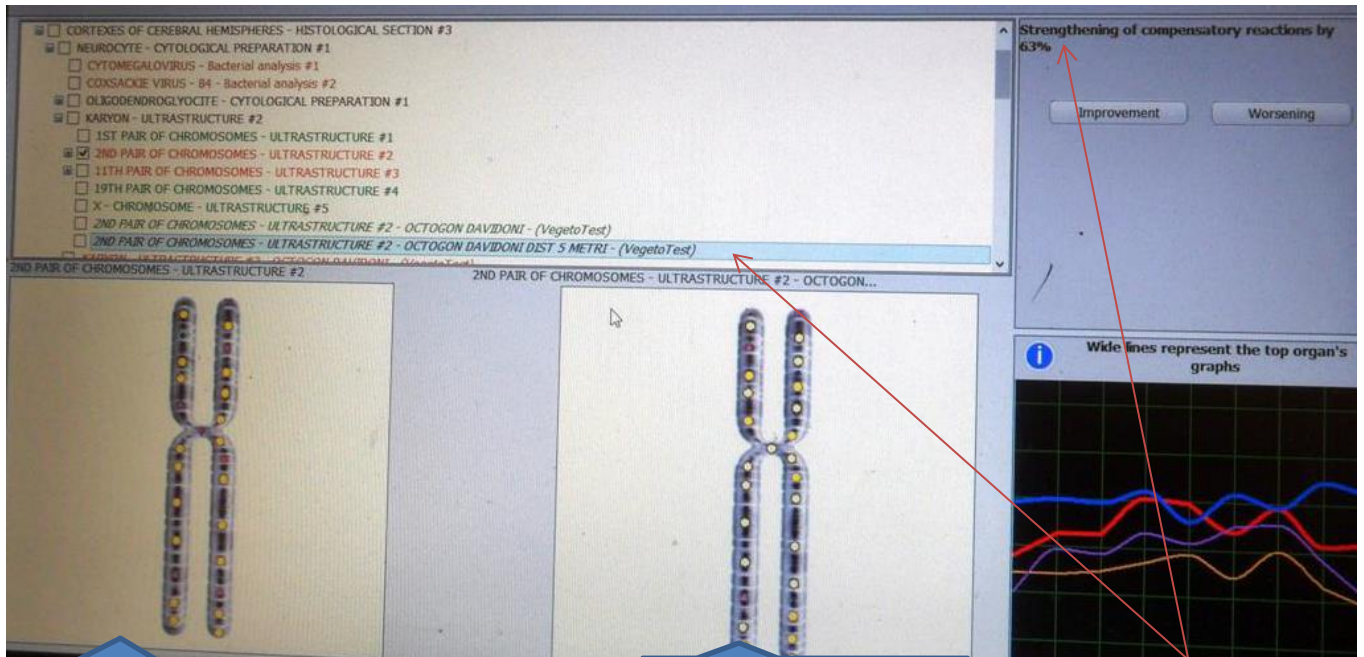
CORTEXES OF CEREBRAL HEMISPHERES - HISTOLOGICAL SECTION #3
NEUROCYTE - CYTOLOGICAL PREPARATION #1
CYTOMEGALOVIRUS - Bacterial analysis #1
COXSACKIE VIRUS - B4 - Bacterial analysis #2
OLIGODENDROGLYOCITE - CYTOLOGICAL PREPARATION #1
KARYON - ULTRASTRUCTURE #2
1ST PAIR OF CHROMOSOMES - ULTRASTRUCTURE #1
2ND PAIR OF CHROMOSOMES - ULTRASTRUCTURE #2
11TH PAIR OF CHROMOSOMES - ULTRASTRUCTURE #3
19TH PAIR OF CHROMOSOMES - ULTRASTRUCTURE #4
X - CHROMOSOME - ULTRASTRUCTURE #5
2ND PAIR OF CHROMOSOMES - ULTRASTRUCTURE #2 - OCTOGON DAVIDONI - (VegetoTest)
2ND PAIR OF CHROMOSOMES - ULTRASTRUCTURE #2 - OCTOGON DAVIDONI DIST 5 METRI - (VegetoTest)
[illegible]

Strengthening of compensatory reactions by 63%

Improvement
Worsening

2ND PAIR OF CHROMOSOMES - ULTRASTRUCTURE #2
2ND PAIR OF CHROMOSOMES - ULTRASTRUCTURE #2 - OCTOGON...

Wide lines represent the top organ's graphs